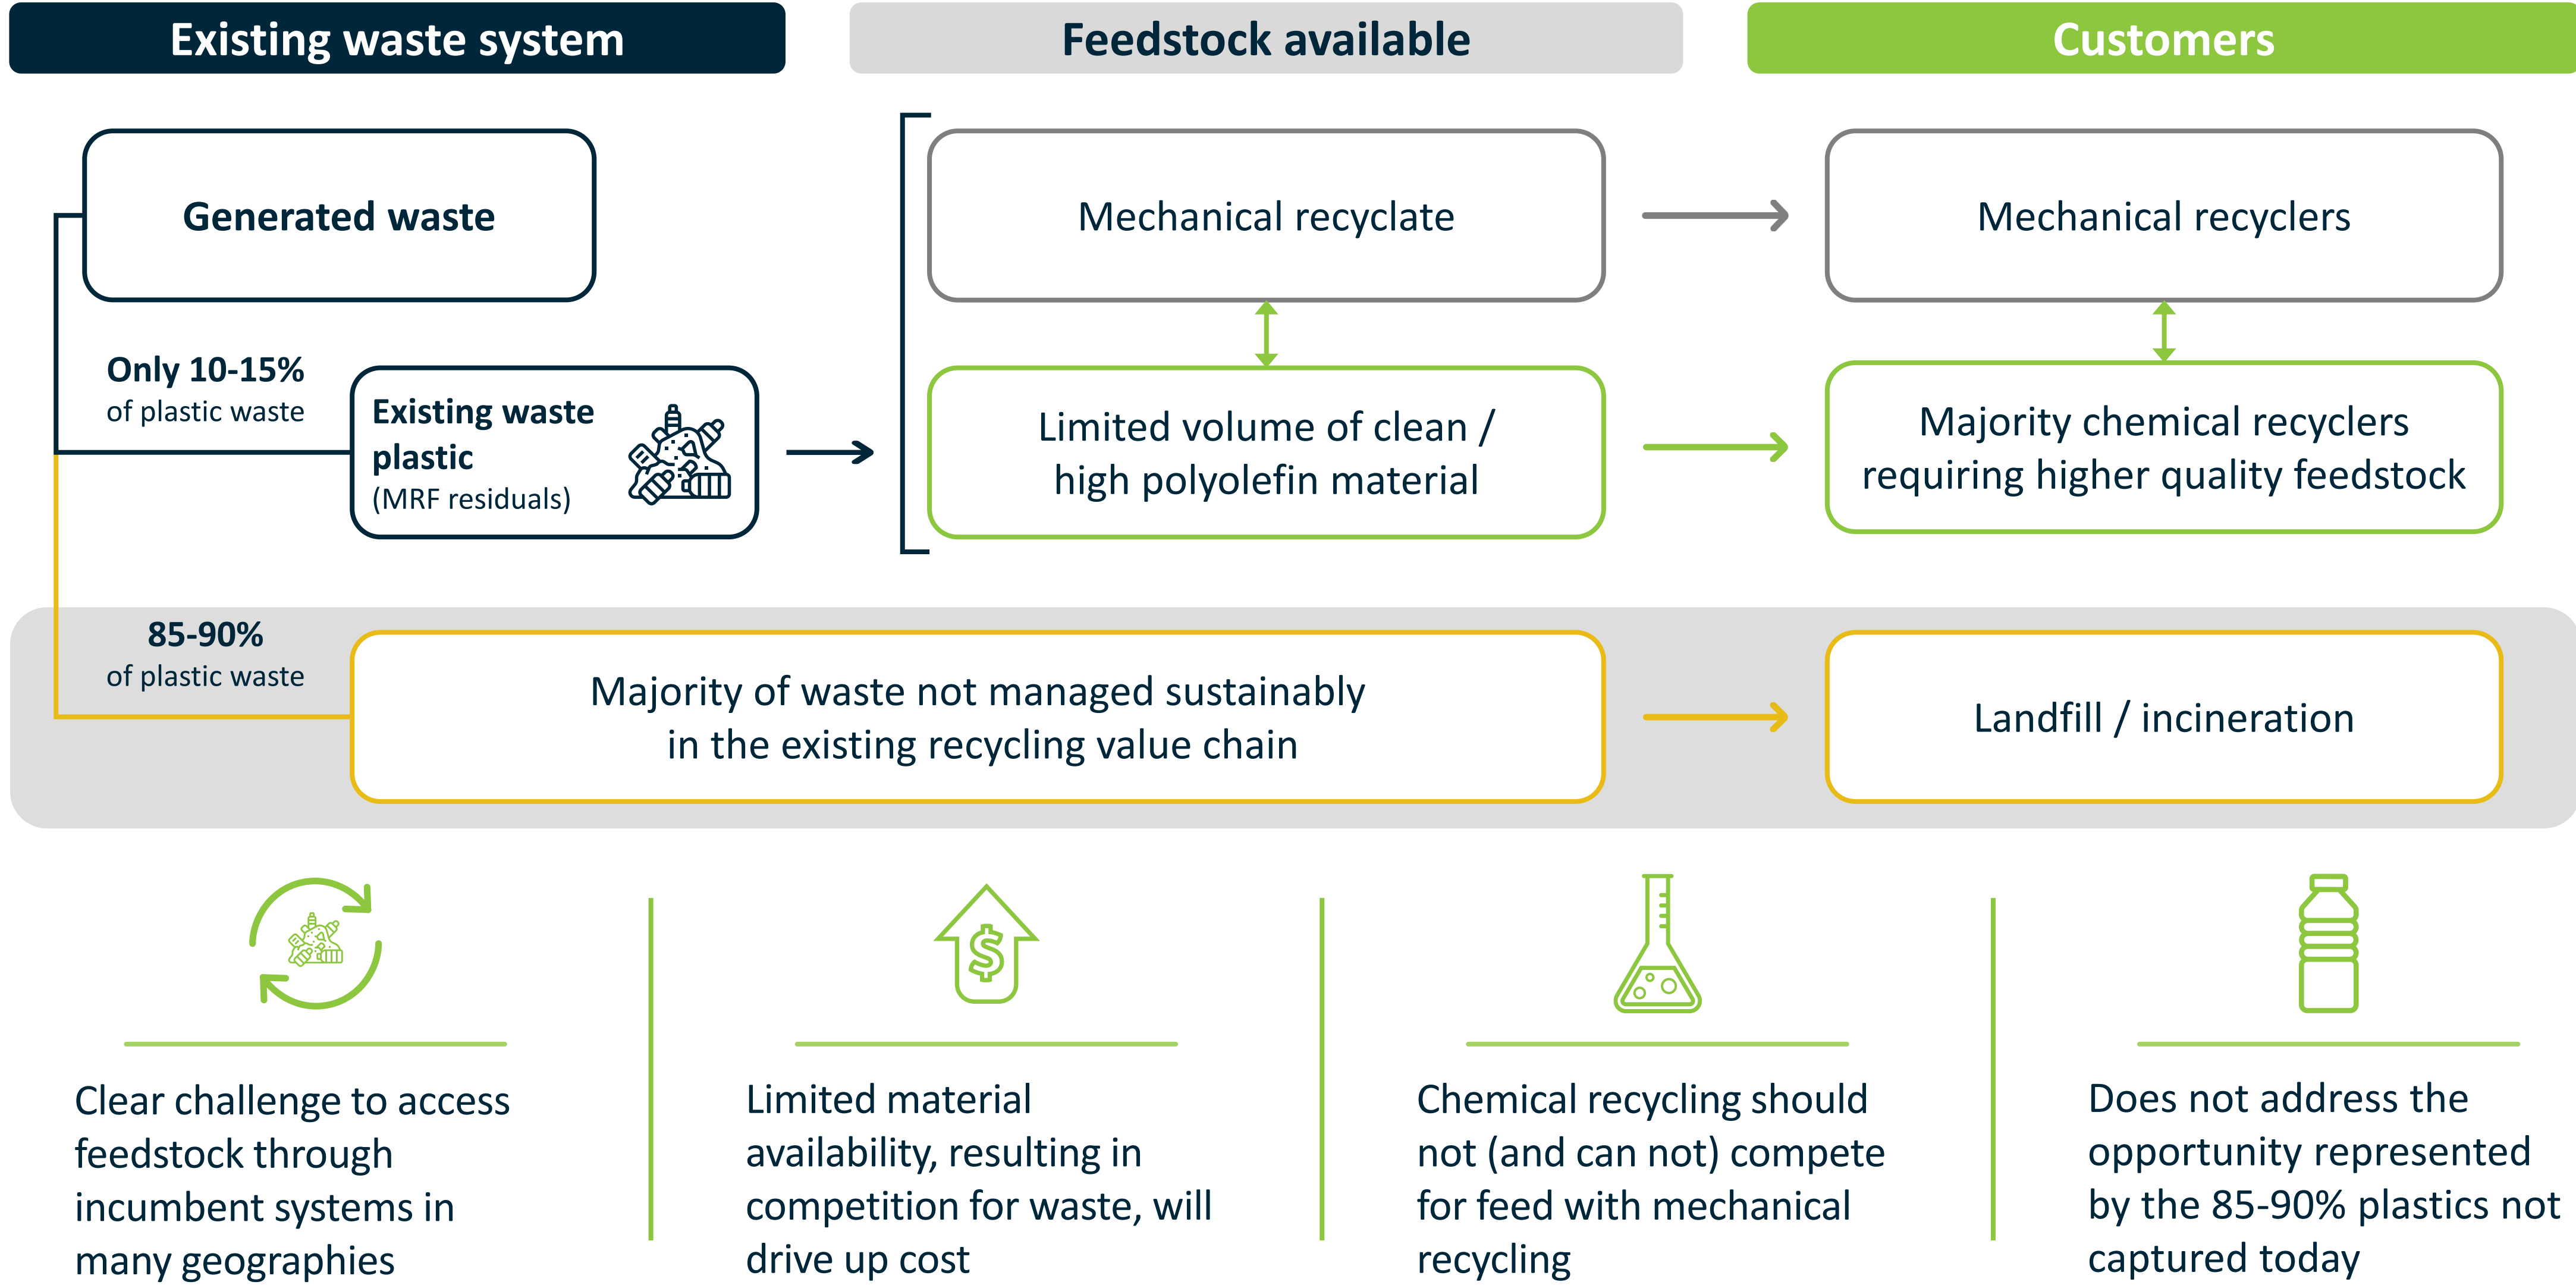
Existing waste system

Feedstock available

Customers

Generated waste

Only 10-15%
of plastic waste

Existing waste plastic
(MRF residuals)

Mechanical recyclate

Mechanical recyclers

Limited volume of clean / high polyolefin material

Majority chemical recyclers requiring higher quality feedstock

85-90%
of plastic waste

Majority of waste not managed sustainably in the existing recycling value chain

Landfill / incineration

Clear challenge to access feedstock through incumbent systems in many geographies

Limited material availability, resulting in competition for waste, will drive up cost

Chemical recycling should not (and can not) compete for feed with mechanical recycling

Does not address the opportunity represented by the 85-90% plastics not captured today